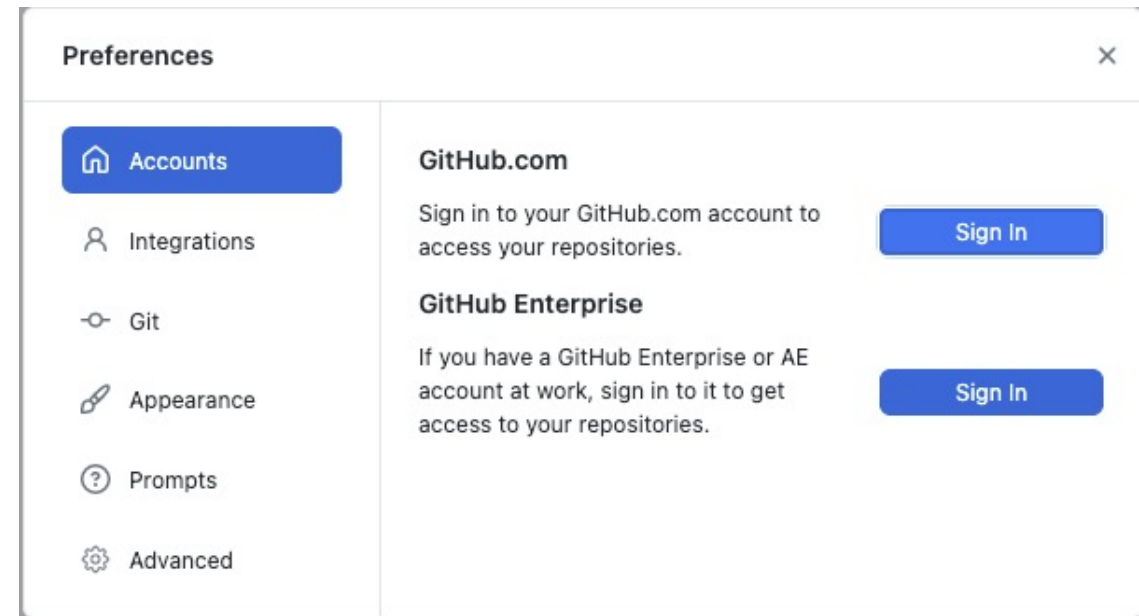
Preferences
×

Accounts
Integrations
Git
Appearance
Prompts
Advanced

GitHub.com

Sign in to your GitHub.com account to access your repositories.

Sign In

GitHub Enterprise

If you have a GitHub Enterprise or AE account at work, sign in to it to get access to your repositories.

Sign In